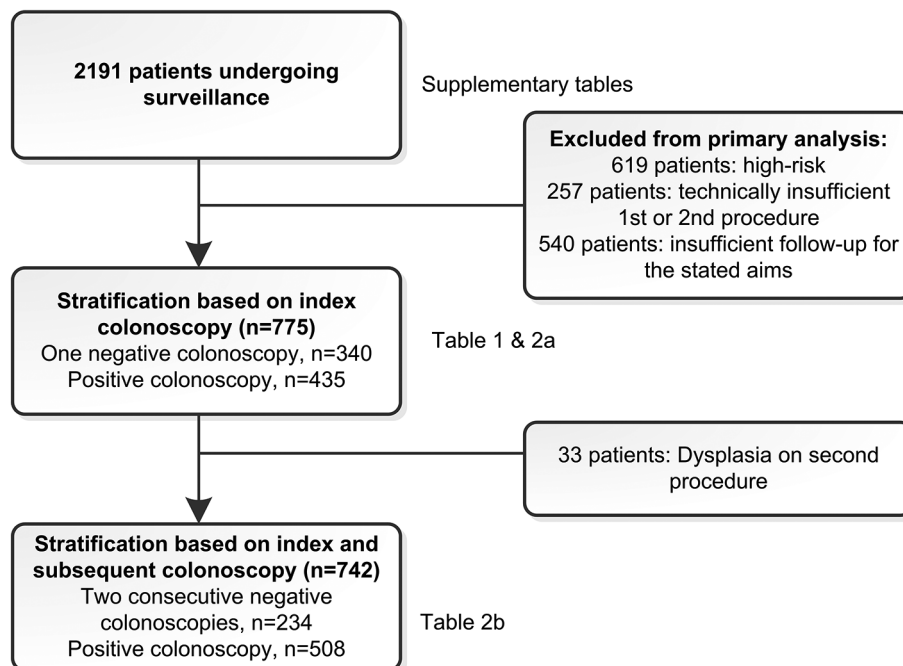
2191 patients undergoing surveillance

Supplementary tables

Excluded from primary analysis:
619 patients: high-risk
257 patients: technically insufficient 1st or 2nd procedure
540 patients: insufficient follow-up for the stated aims

Stratification based on index colonoscopy (n=775)
One negative colonoscopy, n=340
Positive colonoscopy, n=435

Table 1 & 2a

33 patients: Dysplasia on second procedure

Stratification based on index and subsequent colonoscopy (n=742)
Two consecutive negative colonoscopies, n=234
Positive colonoscopy, n=508

Table 2b